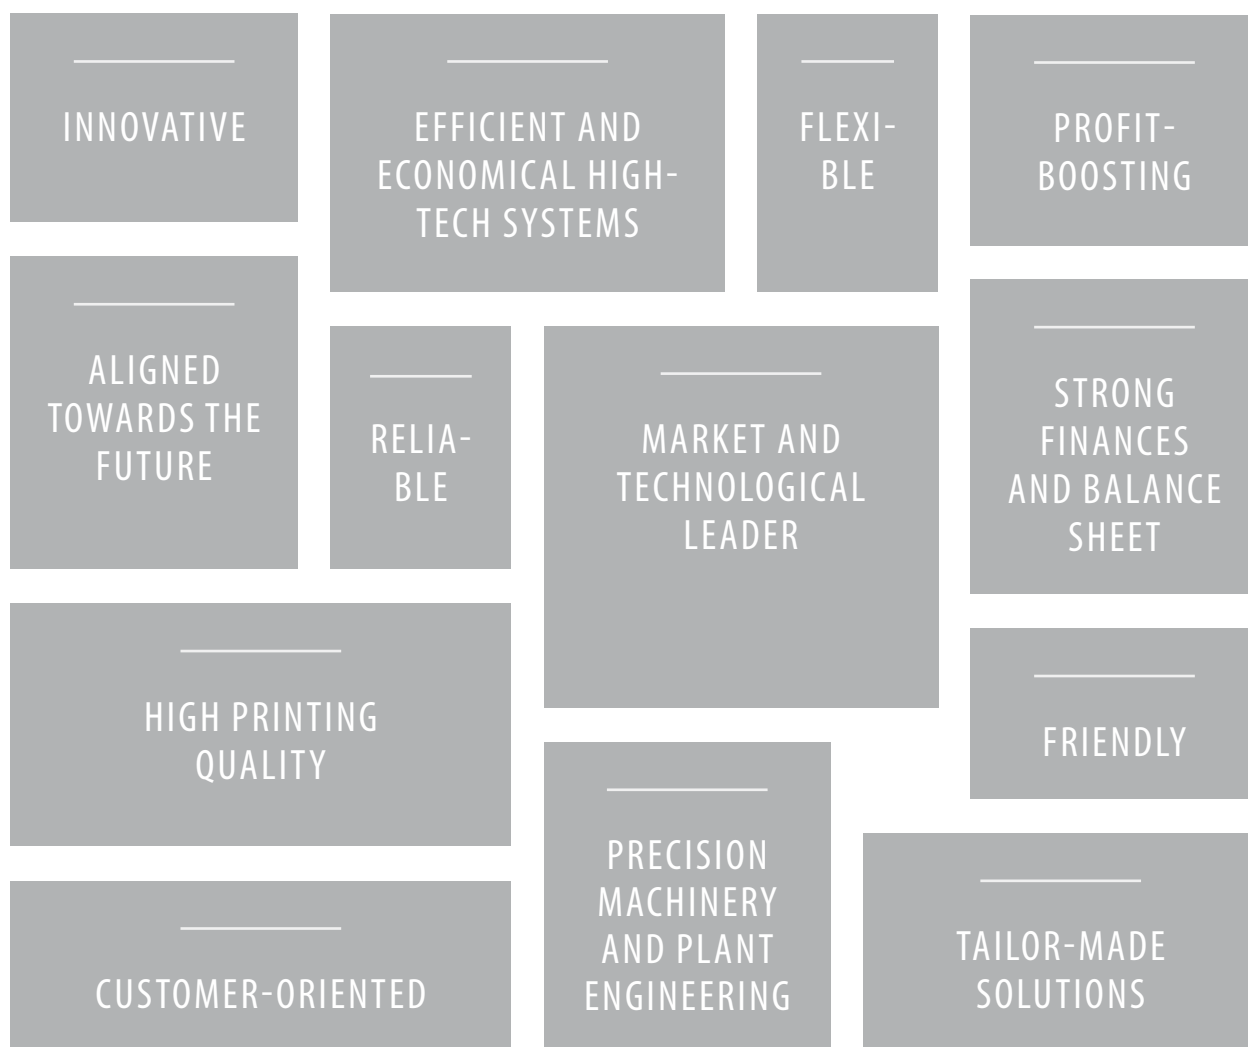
INNOVATIVE

EFFICIENT AND ECONOMICAL HIGH-TECH SYSTEMS

FLEXIBLE

PROFIT-BOOSTING

ALIGNED TOWARDS THE FUTURE

RELIABLE

MARKET AND TECHNOLOGICAL LEADER

STRONG FINANCES AND BALANCE SHEET

HIGH PRINTING QUALITY

FRIENDLY

PRECISION MACHINERY AND PLANT ENGINEERING

TAILOR-MADE SOLUTIONS

CUSTOMER-ORIENTED